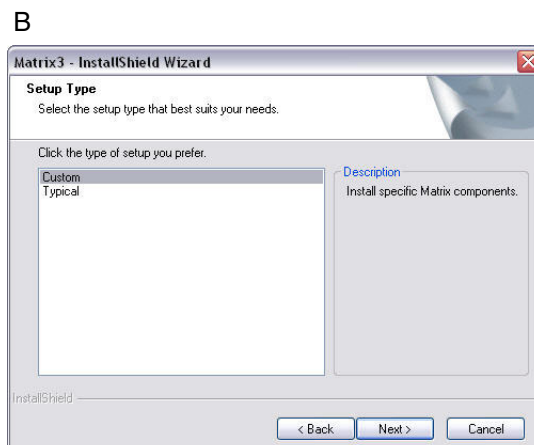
B

Matrix3 - InstallShield Wizard

Setup Type
Select the setup type that best suits your needs.

Click the type of setup you prefer.

Custom
Typical

Description
Install specific Matrix components.

InstallShield

< Back
Next >
Cancel